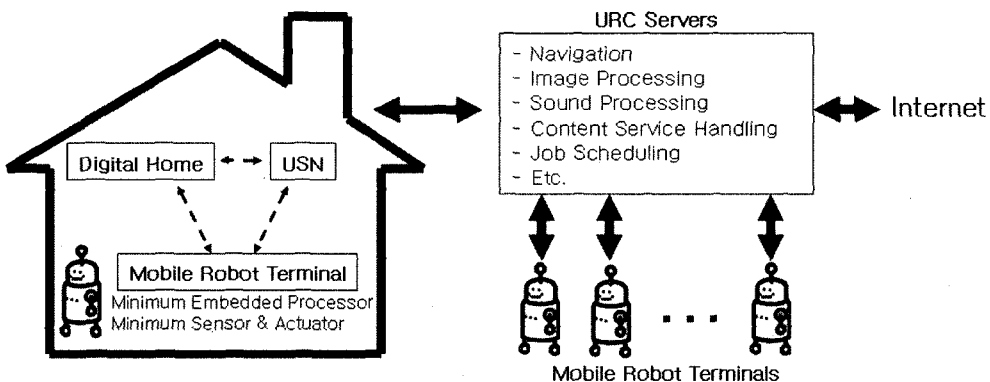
Digital Home

USN

Mobile Robot Terminal

Minimum Embedded Processor
Minimum Sensor & Actuator

URC Servers

- Navigation
- Image Processing
- Sound Processing
- Content Service Handling
- Job Scheduling
- Etc.

Internet

Mobile Robot Terminals